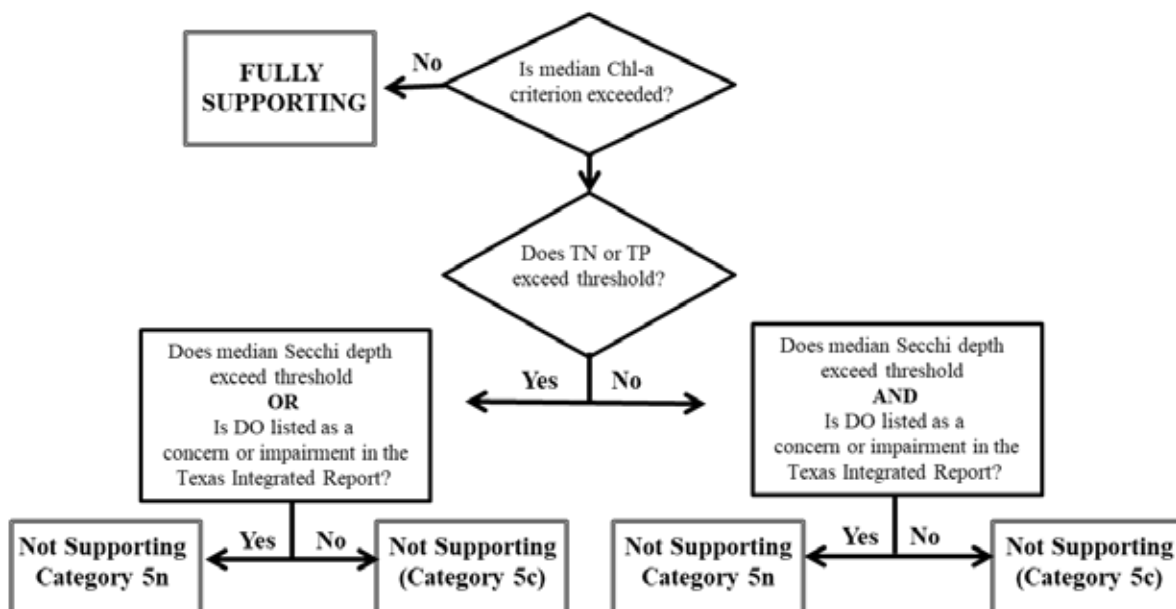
FULLY SUPPORTING

No

Is median Chl-a criterion exceeded?

Does TN or TP exceed threshold?

Yes

No

Does median Secchi depth exceed threshold
OR
Is DO listed as a concern or impairment in the Texas Integrated Report?

Does median Secchi depth exceed threshold
AND
Is DO listed as a concern or impairment in the Texas Integrated Report?

Yes

No

Yes

No

Not Supporting Category 5n

Not Supporting (Category 5c)

Not Supporting Category 5n

Not Supporting (Category 5c)